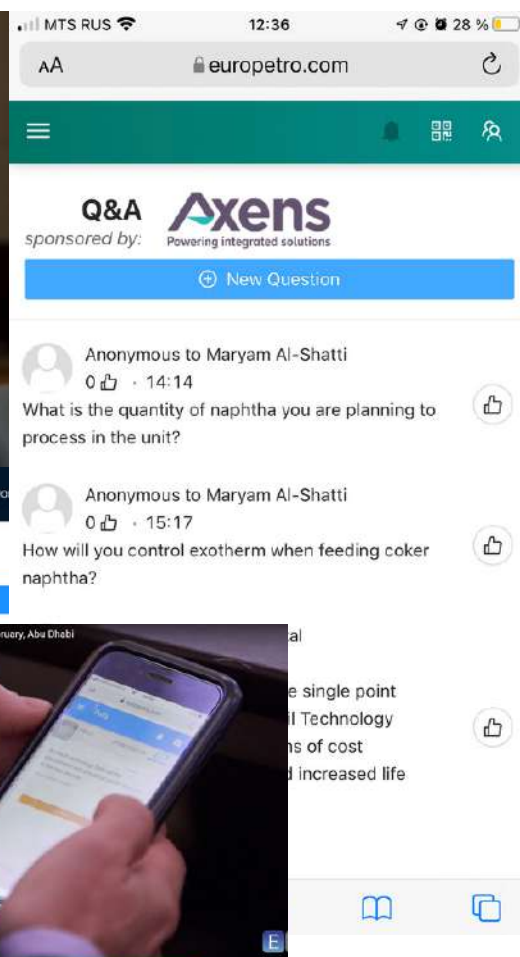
MTS RUS 12:36 28 %

AA europetro.com

Q&A
sponsored by: Axens
Powering integrated solutions

New Question

Anonymous to Maryam Al-Shatti
0 · 14:14
What is the quantity of naphtha you are planning to process in the unit?

Anonymous to Maryam Al-Shatti
0 · 15:17
How will you control exotherm when feeding coker naphtha?

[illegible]al

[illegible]e single point
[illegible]l Technology
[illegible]ns of cost
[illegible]d increased life

ruary, Abu Dhabi

E